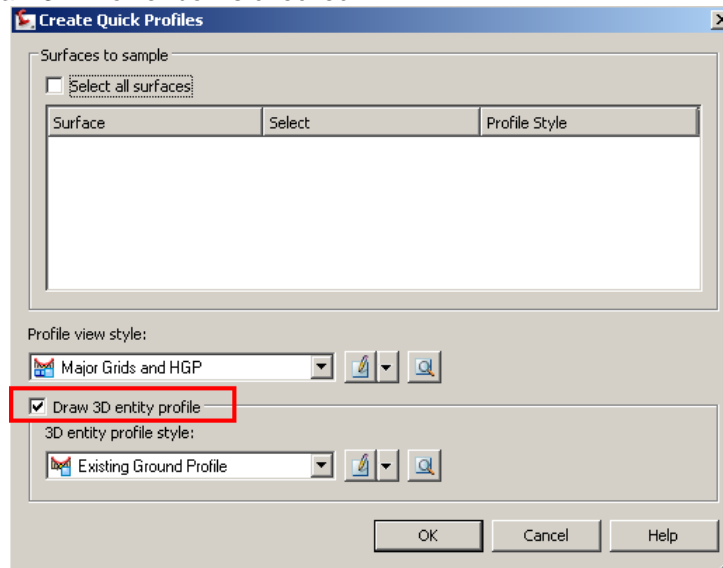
Create Quick Profiles

Surfaces to sample

Select all surfaces

| Surface | Select | Profile Style |
|---|---|---|

Profile view style:

Major Grids and HGP

Draw 3D entity profile

3D entity profile style:

Existing Ground Profile

OK Cancel Help